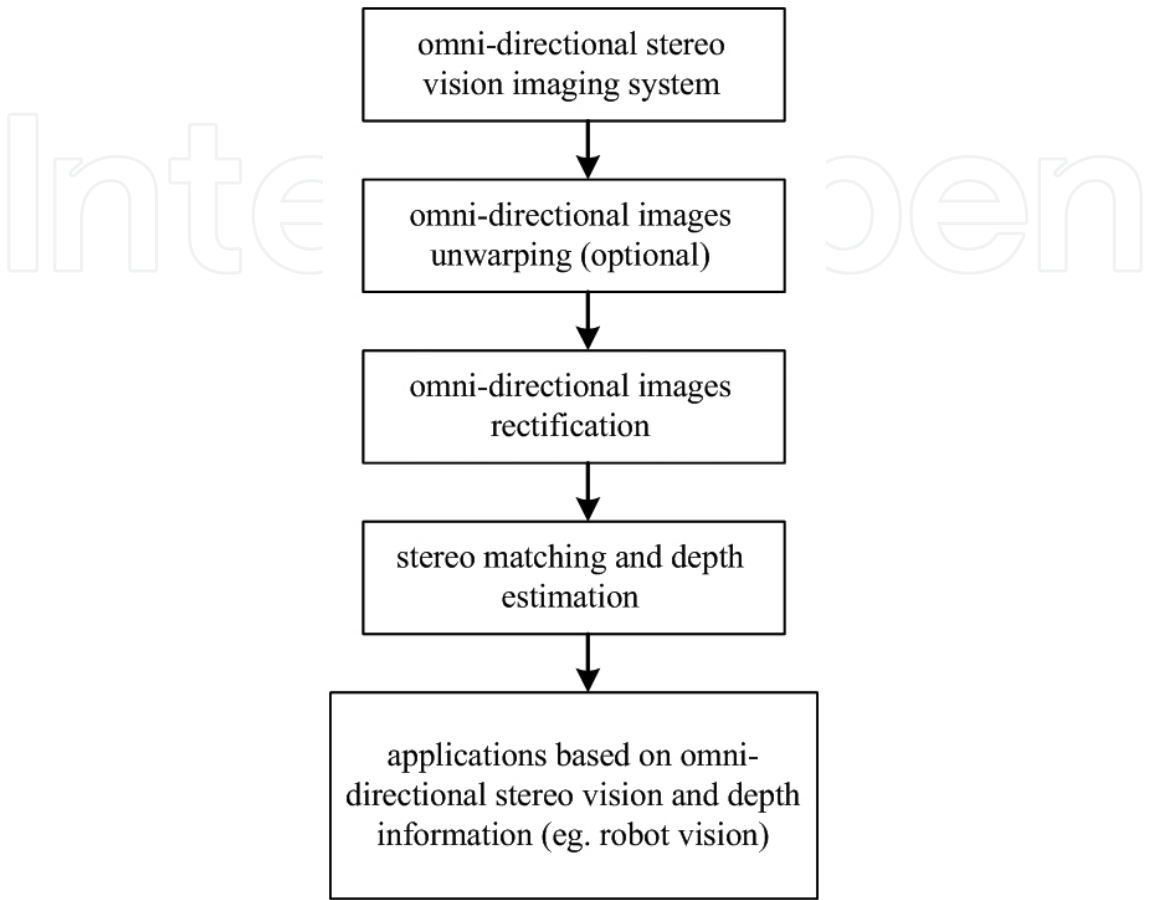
omni-directional stereo vision imaging system

omni-directional images unwarping (optional)

omni-directional images rectification

stereo matching and depth estimation

applications based on omni-directional stereo vision and depth information (eg. robot vision)

IntechOpen